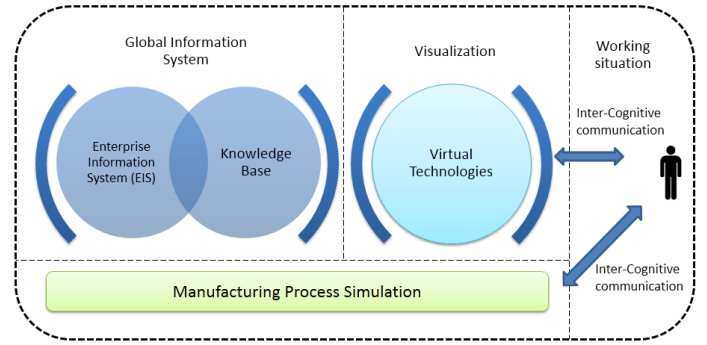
Global Information System

Enterprise Information System (EIS)

Knowledge Base

Visualization

Virtual Technologies

Working situation

Inter-Cognitive communication

Inter-Cognitive communication

Manufacturing Process Simulation